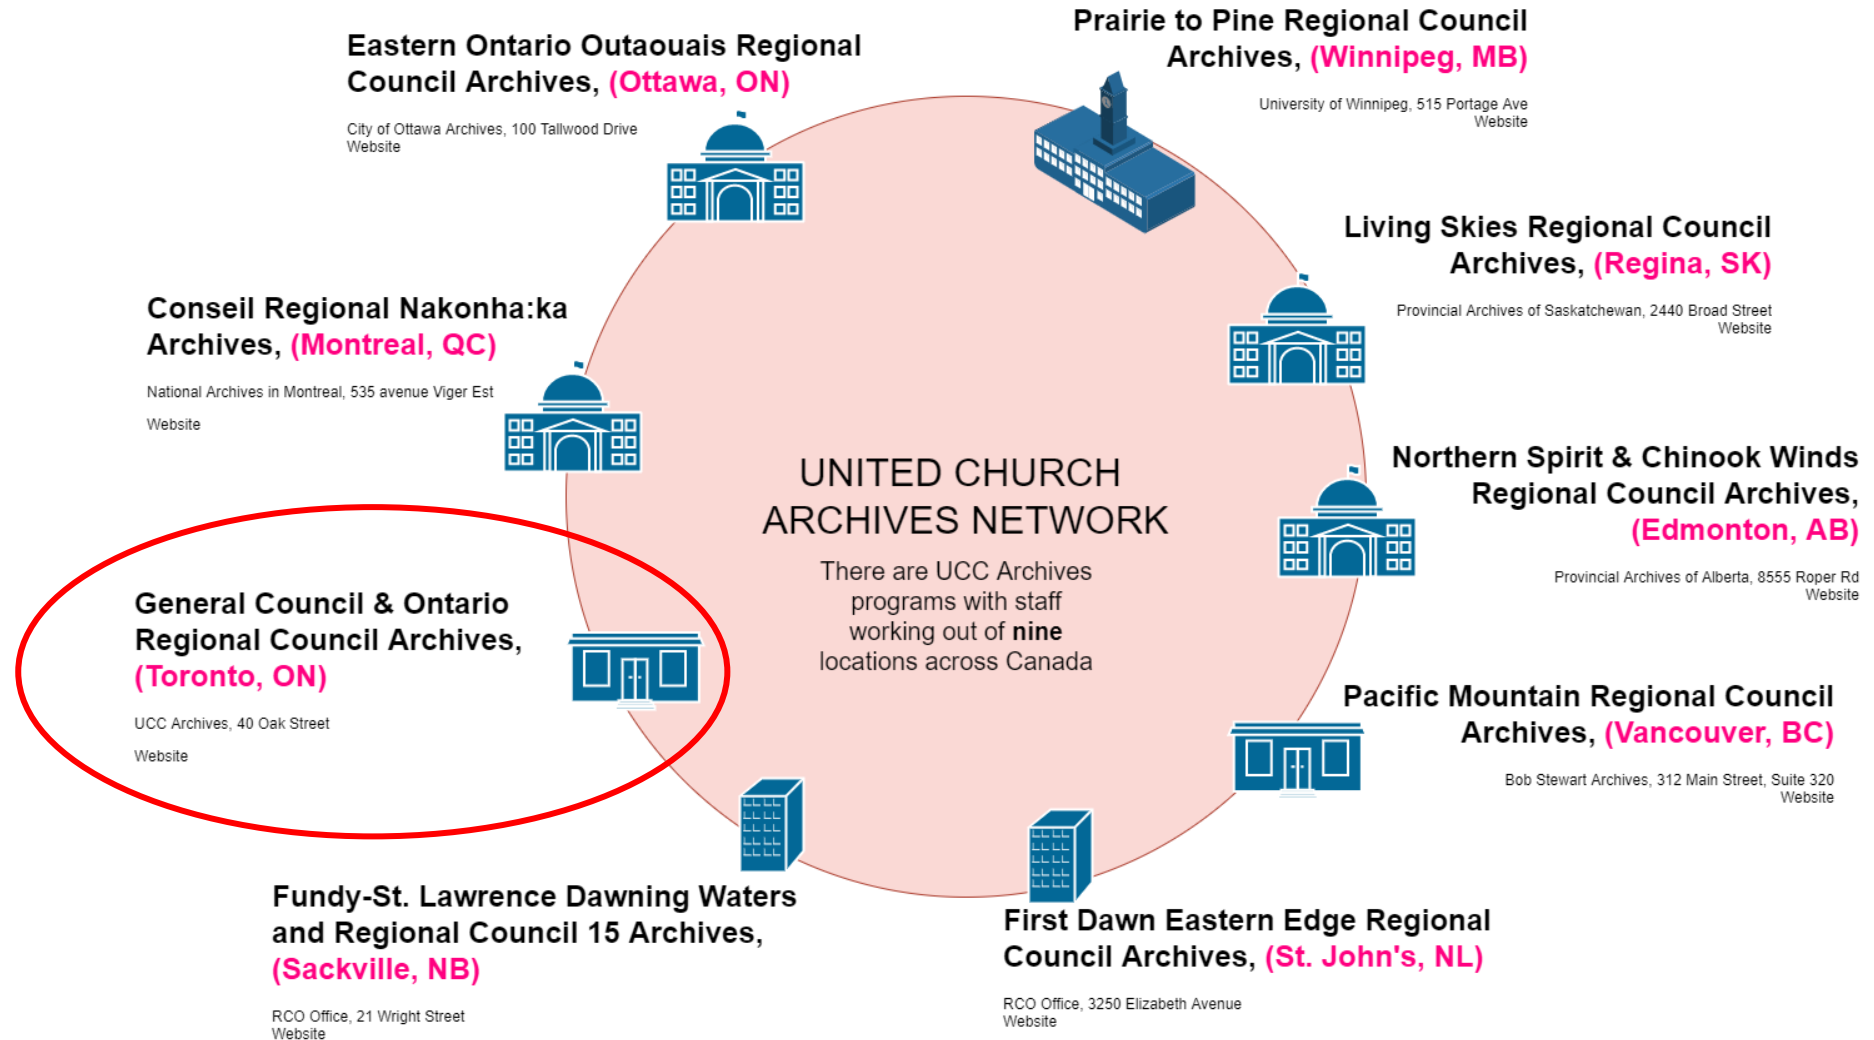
Eastern Ontario Outaouais Regional Council Archives, (Ottawa, ON)

City of Ottawa Archives, 100 Tallwood Drive
Website

Prairie to Pine Regional Council Archives, (Winnipeg, MB)

University of Winnipeg, 515 Portage Ave
Website

Living Skies Regional Council Archives, (Regina, SK)

Provincial Archives of Saskatchewan, 2440 Broad Street
Website

Conseil Regional Nakonha:ka Archives, (Montreal, QC)

National Archives in Montreal, 535 avenue Viger Est

Website

UNITED CHURCH ARCHIVES NETWORK

There are UCC Archives programs with staff working out of nine locations across Canada

Northern Spirit & Chinook Winds Regional Council Archives, (Edmonton, AB)

Provincial Archives of Alberta, 8555 Roper Rd
Website

General Council & Ontario Regional Council Archives, (Toronto, ON)

UCC Archives, 40 Oak Street

Website

Pacific Mountain Regional Council Archives, (Vancouver, BC)

Bob Stewart Archives, 312 Main Street, Suite 320
Website

Fundy-St. Lawrence Dawning Waters and Regional Council 15 Archives, (Sackville, NB)

RCO Office, 21 Wright Street
Website

First Dawn Eastern Edge Regional Council Archives, (St. John's, NL)

RCO Office, 3250 Elizabeth Avenue
Website